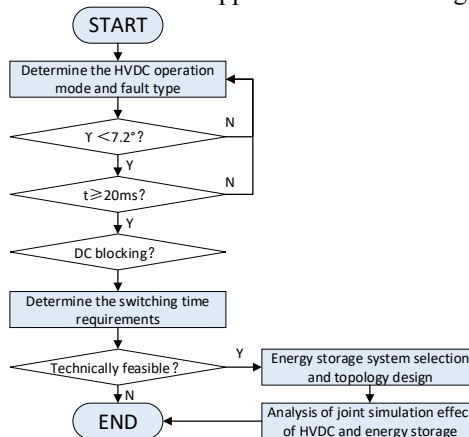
START

Determine the HVDC operation mode and fault type

Υ <7.2°?

N

Y

t⩾20ms?

N

Y

DC blocking?

Determine the switching time requirements

Technically feasible?

Y

Energy storage system selection and topology design

N

END

Analysis of joint simulation effec of HVDC and energy storage